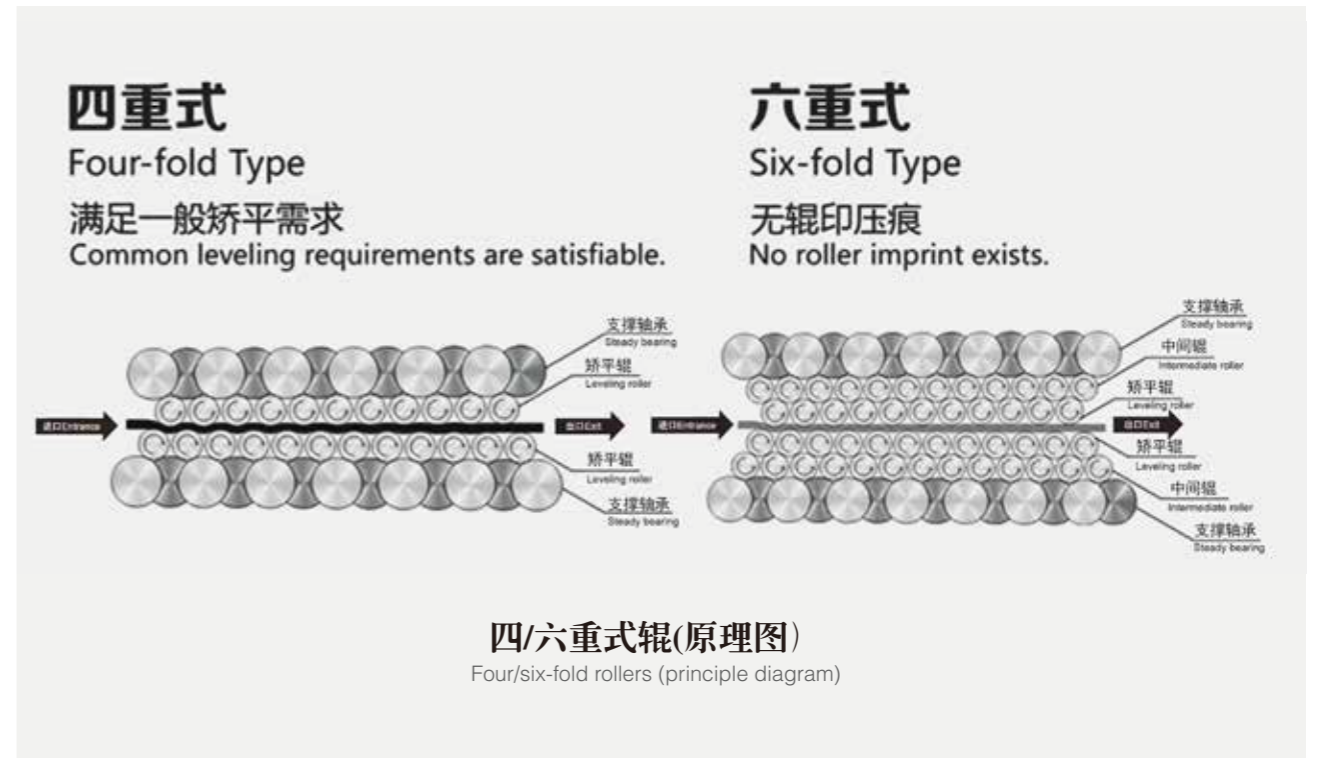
四重式
Four-fold Type
满足一般矫平需求
Common leveling requirements are satisfiable.

支撑轴承
Steady bearing
矫平辊
Leveling roller
进口Entrance
出口Exit
矫平辊
Leveling roller
支撑轴承
Steady bearing

六重式
Six-fold Type
无辊印压痕
No roller imprint exists.

支撑轴承
Steady bearing
中间辊
Intermediate roller
矫平辊
Leveling roller
进口Entrance
出口Exit
矫平辊
Leveling roller
中间辊
Intermediate roller
支撑轴承
Steady bearing

四/六重式辊(原理图)
Four/six-fold rollers (principle diagram)